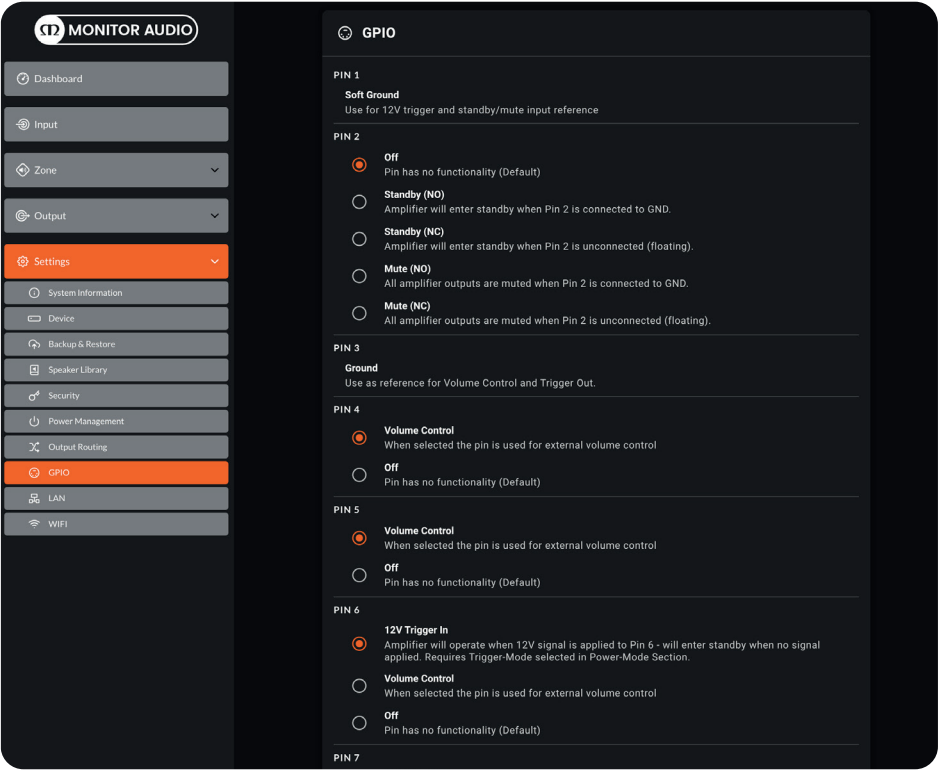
MONITOR AUDIO

Dashboard

Input

Zone

Output

Settings

System Information

Device

Backup & Restore

Speaker Library

Security

Power Management

Output Routing

GPIO

LAN

WIFI

GPIO

PIN 1

Soft Ground
Use for 12V trigger and standby/mute input reference

PIN 2

Off
Pin has no functionality (Default)

Standby (NO)
Amplifier will enter standby when Pin 2 is connected to GND.

Standby (NC)
Amplifier will enter standby when Pin 2 is unconnected (floating).

Mute (NO)
All amplifier outputs are muted when Pin 2 is connected to GND.

Mute (NC)
All amplifier outputs are muted when Pin 2 is unconnected (floating).

PIN 3

Ground
Use as reference for Volume Control and Trigger Out.

PIN 4

Volume Control
When selected the pin is used for external volume control

Off
Pin has no functionality (Default)

PIN 5

Volume Control
When selected the pin is used for external volume control

Off
Pin has no functionality (Default)

PIN 6

12V Trigger In
Amplifier will operate when 12V signal is applied to Pin 6 - will enter standby when no signal applied. Requires Trigger-Mode selected in Power-Mode Section.

Volume Control
When selected the pin is used for external volume control

Off
Pin has no functionality (Default)

PIN 7